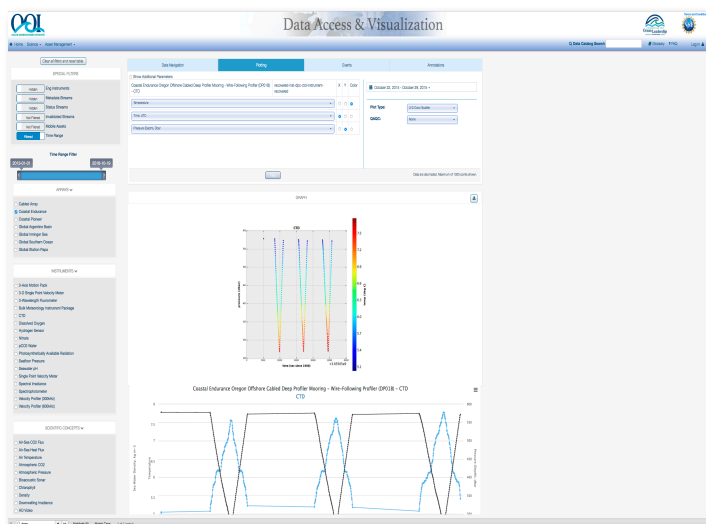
OOI

Data Access & Visualization

Home Science Asset Management

Data Catalog Search

Clear all filters and reset table

SPECIAL FILTERS

Hidden Eng Instruments
Hidden Metadata Streams
Hidden Status Streams
Not Parsed Unallocated Streams
Not Parsed Mobile Assets
Filtered Time Range

Time Range Filter

2015-01-01 2016-10-15

ARRAYS

Cabled Array
Coastal Endurance
Coastal Pioneer
Global Argentine Basin
Global Irminger Sea
Global Southern Ocean
Global Station Papa

INSTRUMENTS

3-Axis Motion Pack
3-D Single Point Velocity Meter
3-Wavelength Fluorometer
Bulk Meteorology Instrument Package
CTD
Dissolved Oxygen
Hydrogen Sensor
Nitrate
pCO2 Water
Photosynthetically Available Radiation
Seafloor Pressure
Seawater pH
Single Point Velocity Meter
Spectral Irradiance
Spectrophotometer
Velocity Profiler (300kHz)
Velocity Profiler (600kHz)

SCIENTIFIC CONCEPTS

Air-Sea CO2 Flux
Air-Sea Heat Flux
Air Temperature
Atmospheric CO2
Atmospheric Pressure
Bioacoustic Sonar
Chlorophyll
Density
Downwelling Irradiance
HD Video

Data Navigation | Plotting | Events | Annotations

Show Additional Parameters

Coastal Endurance Oregon Offshore Cabled Deep Profiler Mooring - Wire-Following Profiler (DP01B) - CTD | recovered-inst-dpc-ctd-instrument-recovered | X | Y | Color

Temperature
Time, UTC
Pressure (Depth), dbar

October 20, 2015 - October 28, 2015

Plot Type: 2-D Data Scatter
QAQC: None

Plot

Data decimated to Maximum of 1000 points shown

GRAPH

CTD

Coastal Endurance Oregon Offshore Cabled Deep Profiler Mooring - Wire-Following Profiler (DP01B) - CTD
CTD